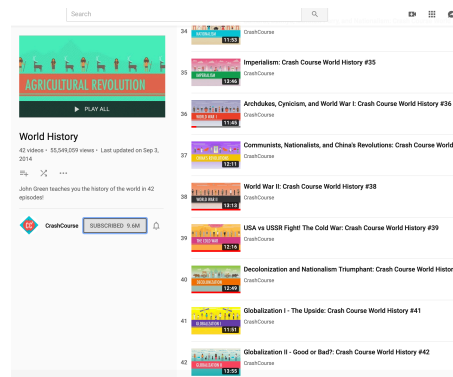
Search

AGRICULTURAL REVOLUTION

PLAY ALL

World History

42 videos • 55,549,059 views • Last updated on Sep 3, 2014

John Green teaches you the history of the world in 42 episodes!

CrashCourse

SUBSCRIBED 9.6M

34 NATIONALISM 11:53 CrashCourse

35 IMPERIALISM 12:46 Imperialism: Crash Course World History #35 CrashCourse

36 WORLD WAR I 11:45 Archdukes, Cynicism, and World War I: Crash Course World History #36 CrashCourse

37 CHINA'S REVOLUTIONS 12:11 Communists, Nationalists, and China's Revolutions: Crash Course World CrashCourse

38 WORLD WAR II 13:13 World War II: Crash Course World History #38 CrashCourse

39 THE COLD WAR 12:16 USA vs USSR Fight! The Cold War: Crash Course World History #39 CrashCourse

40 DECOLONIZATION 12:49 Decolonization and Nationalism Triumphant: Crash Course World History CrashCourse

41 GLOBALIZATION I 11:51 Globalization I - The Upside: Crash Course World History #41 CrashCourse

42 GLOBALIZATION II 13:55 Globalization II - Good or Bad?: Crash Course World History #42 CrashCourse